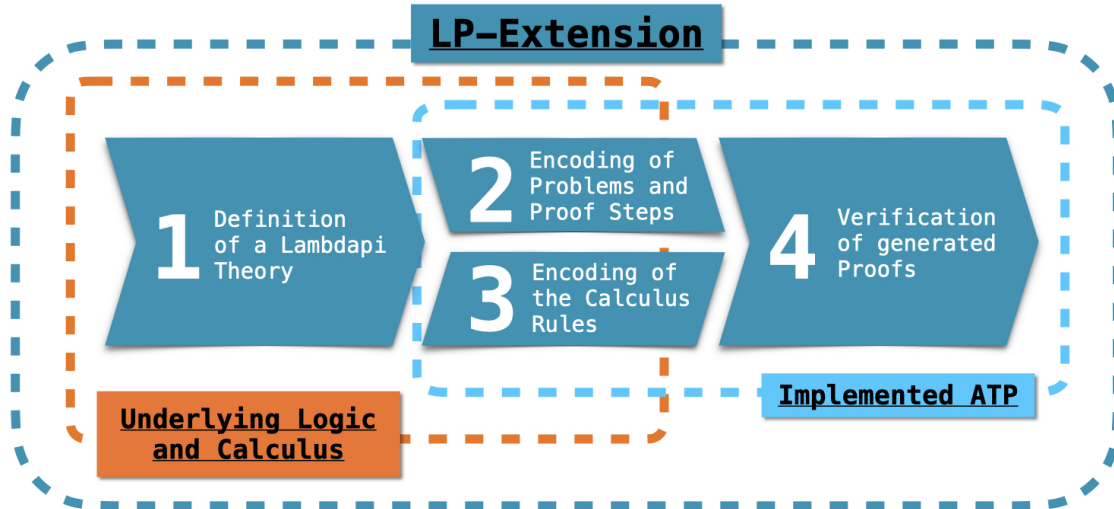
LP–Extension

1 Definition of a Lambdapi Theory

2 Encoding of Problems and Proof Steps

3 Encoding of the Calculus Rules

4 Verification of generated Proofs

Implemented ATP

Underlying Logic and Calculus